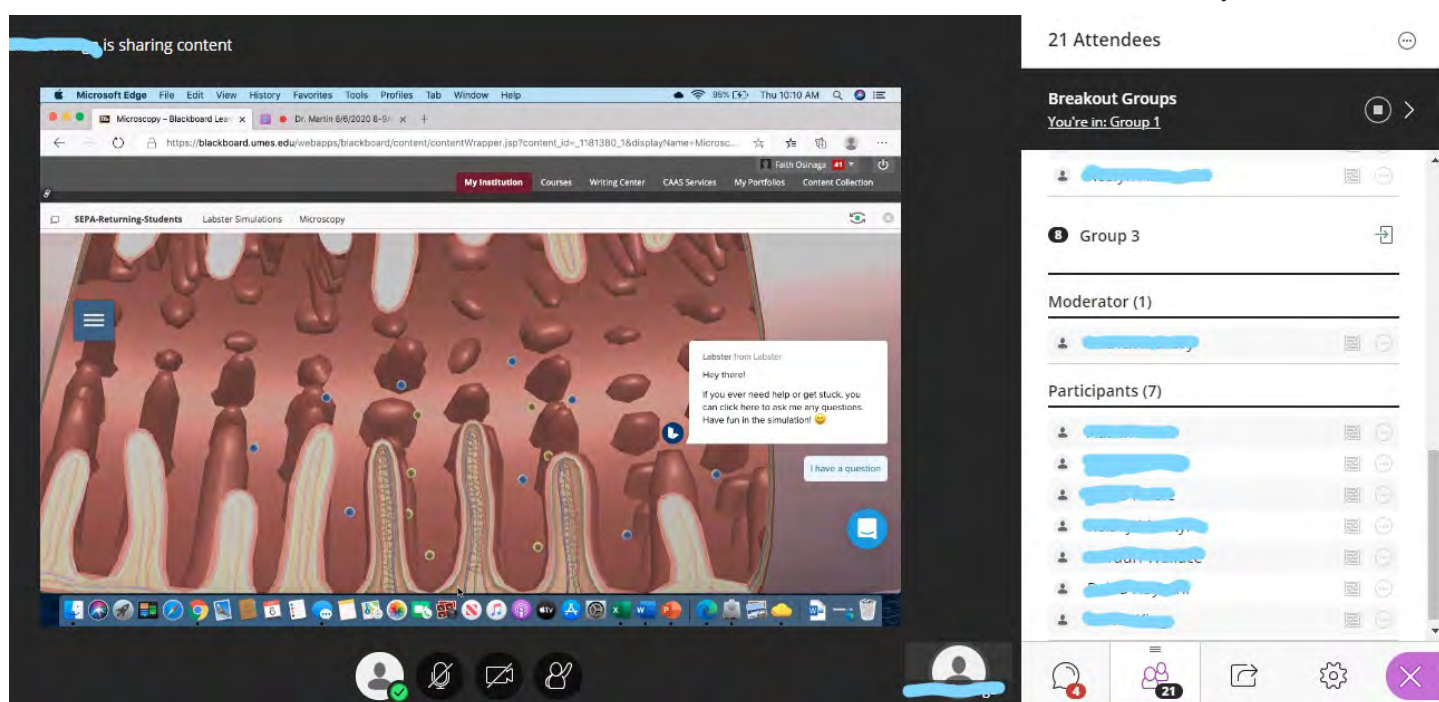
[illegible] is sharing content

Microsoft Edge File Edit View History Favorites Tools Profiles Tab Window Help

95% Thu 10:10 AM

Microscopy – Blackboard Lea

Dr. Martin 6/6/2020 6-9

https://blackboard.umes.edu/webapps/blackboard/content/contentWrapper.jsp?content_id=_1181380_1&displayName=Microsc...

Faith Osinaga 41

My Institution Courses Writing Center CAAS Services My Portfolios Content Collection

SEPA-Returning-Students Labster Simulations Microscopy

Labster from Labster

Hey there!

If you ever need help or get stuck, you can click here to ask me any questions. Have fun in the simulation! 😊

I have a question

6

21 Attendees

Breakout Groups

You're in: Group 1

8 Group 3

Moderator (1)

Participants (7)

4

21